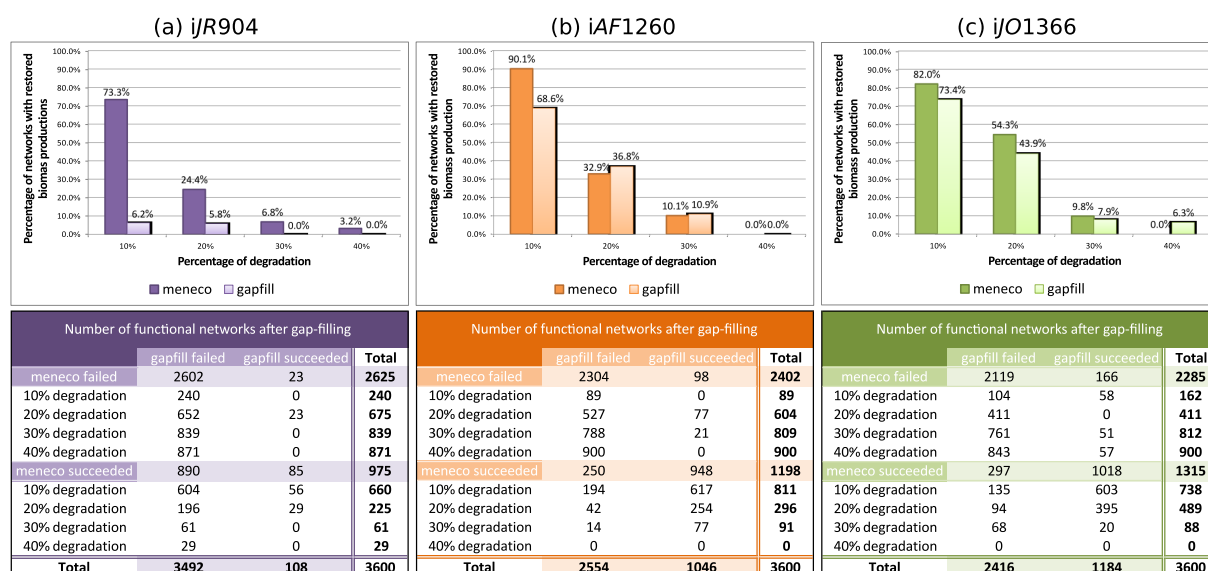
(a) iJR904

Percentage of networks with restored biomas productions

100.0%
90.0%
80.0%
70.0%
60.0%
50.0%
40.0%
30.0%
20.0%
10.0%
0.0%

73.3%
6.2%
24.4%
5.8%
6.8%
0.0%
3.2%
0.0%

10%
20%
30%
40%

Percentage of degradation

meneco
gapfill

(b) iAF1260

Percentage of networks with restored biomass production

100.0%
90.0%
80.0%
70.0%
60.0%
50.0%
40.0%
30.0%
20.0%
10.0%
0.0%

90.1%
68.6%
32.9%
36.8%
10.1%
10.9%
0.0%
0.0%

10%
20%
30%
40%

Percentage of degradation

meneco
gapfill

(c) iJO1366

Percentage of networks with restored biomass production

100.0%
90.0%
80.0%
70.0%
60.0%
50.0%
40.0%
30.0%
20.0%
10.0%
0.0%

82.0%
73.4%
54.3%
43.9%
9.8%
7.9%
0.0%
6.3%

10%
20%
30%
40%

Percentage of degradation

meneco
gapfill

Number of functional networks after gap-filling

| | gapfill failed | gapfill succeeded | Total |
|---|---|---|---|
| meneco failed | 2602 | 23 | **2625** |
| 10% degradation | 240 | 0 | **240** |
| 20% degradation | 652 | 23 | **675** |
| 30% degradation | 839 | 0 | **839** |
| 40% degradation | 871 | 0 | **871** |
| meneco succeeded | 890 | 85 | **975** |
| 10% degradation | 604 | 56 | **660** |
| 20% degradation | 196 | 29 | **225** |
| 30% degradation | 61 | 0 | **61** |
| 40% degradation | 29 | 0 | **29** |
| Total | 3492 | 108 | 3600 |

Number of functional networks after gap-filling

| | gapfill failed | gapfill succeeded | Total |
|---|---|---|---|
| meneco failed | 2304 | 98 | **2402** |
| 10% degradation | 89 | 0 | **89** |
| 20% degradation | 527 | 77 | **604** |
| 30% degradation | 788 | 21 | **809** |
| 40% degradation | 900 | 0 | **900** |
| meneco succeeded | 250 | 948 | **1198** |
| 10% degradation | 194 | 617 | **811** |
| 20% degradation | 42 | 254 | **296** |
| 30% degradation | 14 | 77 | **91** |
| 40% degradation | 0 | 0 | **0** |
| Total | 2554 | 1046 | 3600 |

Number of functional networks after gap-filling

| | gapfill failed | gapfill succeeded | Total |
|---|---|---|---|
| meneco failed | 2119 | 166 | **2285** |
| 10% degradation | 104 | 58 | **162** |
| 20% degradation | 411 | 0 | **411** |
| 30% degradation | 761 | 51 | **812** |
| 40% degradation | 843 | 57 | **900** |
| meneco succeeded | 297 | 1018 | **1315** |
| 10% degradation | 135 | 603 | **738** |
| 20% degradation | 94 | 395 | **489** |
| 30% degradation | 68 | 20 | **88** |
| 40% degradation | 0 | 0 | **0** |
| Total | 2416 | 1184 | 3600 |